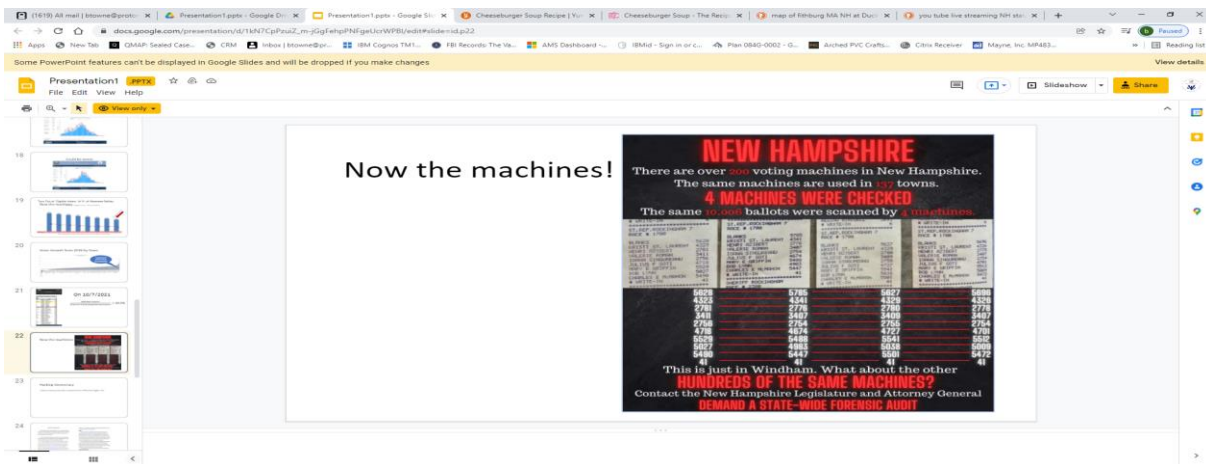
(1619) All mail | btowne@proto × | Presentation1.pptx - Google Dr × | Presentation1.pptx - Google Sli × | Cheeseburger Soup Recipe | Yu × | Cheeseburger Soup - The Recip × | map of Fitchburg MA NH at Duc × | you tube live streaming NH sto × | +

docs.google.com/presentation/d/1kN7CpPzuiZ_m-jGgFehpPNFgeUcrWPBI/edit#slide=id.p22

Paused

Apps | New Tab | QMAP: Sealed Case... | CRM | Inbox | btowne@pr... | IBM Cognos TM1... | FBI Records: The Va... | AMS Dashboard -... | IBMid - Sign in or c... | Plan 0840-0002 - G... | Arched PVC Crafts... | Citrix Receiver | Mayne, Inc. MP483... | Reading list

Some PowerPoint features can't be displayed in Google Slides and will be dropped if you make changes | View details

Presentation1 .PPTX

File Edit View Help

View only

Slideshow | Share

18

19

20

21 OH 10/7/2021

22

23

24

Now the machines!

NEW HAMPSHIRE

There are over 200 voting machines in New Hampshire.
The same machines are used in 137 towns.

4 MACHINES WERE CHECKED

The same 10,006 ballots were scanned by 4 machines.

| 5029 | 5785 | 5027 | 5696 |
|---|---|---|---|
| 4323 | 4341 | 4328 | 4328 |
| 2777 | 2776 | 2780 | 2779 |
| 3411 | 3407 | 3409 | 3407 |
| 2756 | 2754 | 2755 | 2754 |
| 4710 | 4674 | 4727 | 4701 |
| 5529 | 5488 | 5541 | 5512 |
| 5027 | 4983 | 5038 | 5009 |
| 5490 | 5447 | 5501 | 5472 |
| 41 | 41 | 41 | 41 |

This is just in Windham. What about the other
HUNDREDS OF THE SAME MACHINES?
Contact the New Hampshire Legislature and Attorney General
DEMAND A STATE-WIDE FORENSIC AUDIT